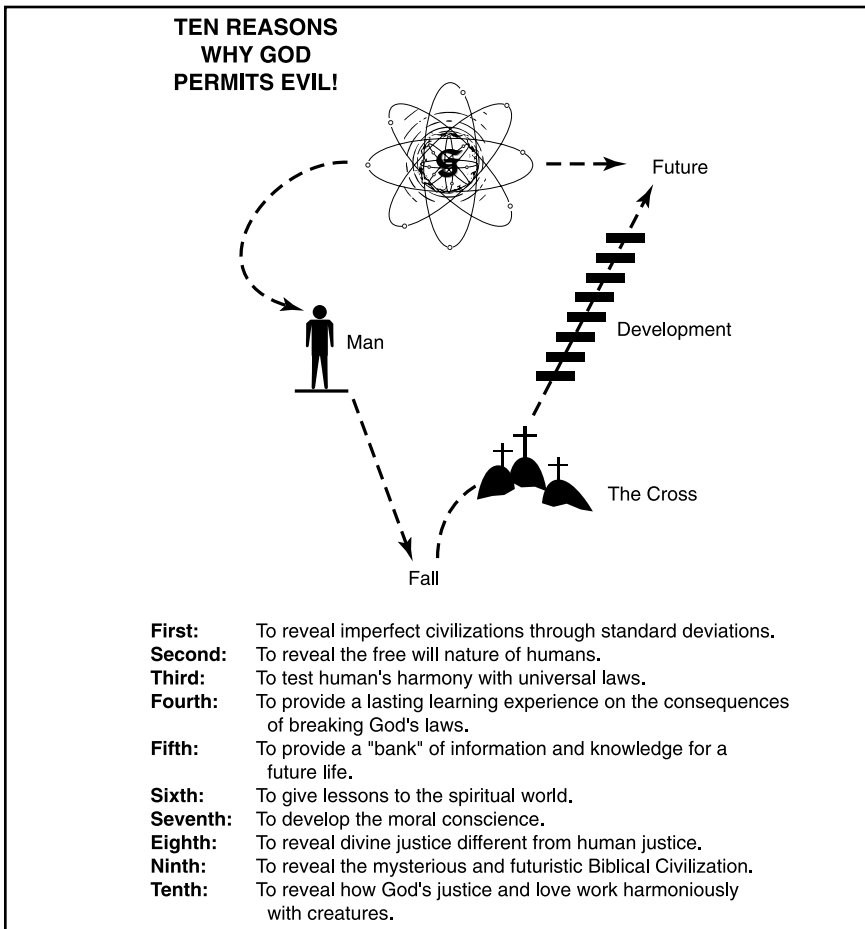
TEN REASONS WHY GOD PERMITS EVIL!

Future

Man

Development

The Cross

Fall

First: To reveal imperfect civilizations through standard deviations.
Second: To reveal the free will nature of humans.
Third: To test human's harmony with universal laws.
Fourth: To provide a lasting learning experience on the consequences of breaking God's laws.
Fifth: To provide a "bank" of information and knowledge for a future life.
Sixth: To give lessons to the spiritual world.
Seventh: To develop the moral conscience.
Eighth: To reveal divine justice different from human justice.
Ninth: To reveal the mysterious and futuristic Biblical Civilization.
Tenth: To reveal how God's justice and love work harmoniously with creatures.